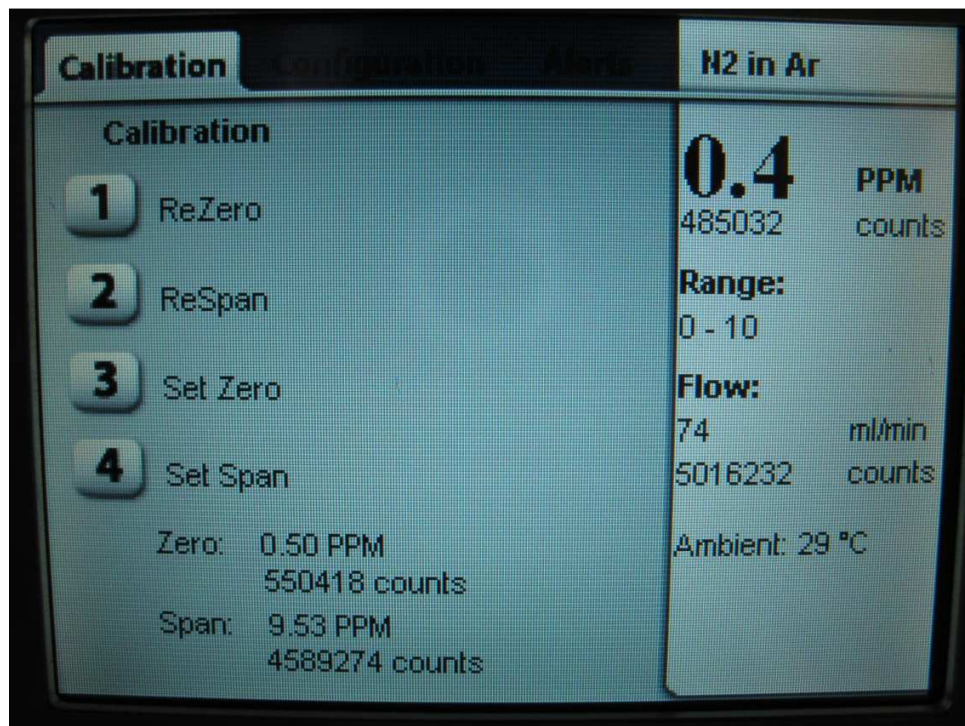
Calibration Configuration Alarm N2 in Ar

Calibration

1 ReZero

2 ReSpan

3 Set Zero

4 Set Span

Zero: 0.50 PPM
550418 counts

Span: 9.53 PPM
4589274 counts

0.4 PPM
485032 counts

Range:
0 - 10

Flow:
74 ml/min
5016232 counts

Ambient: 29 °C